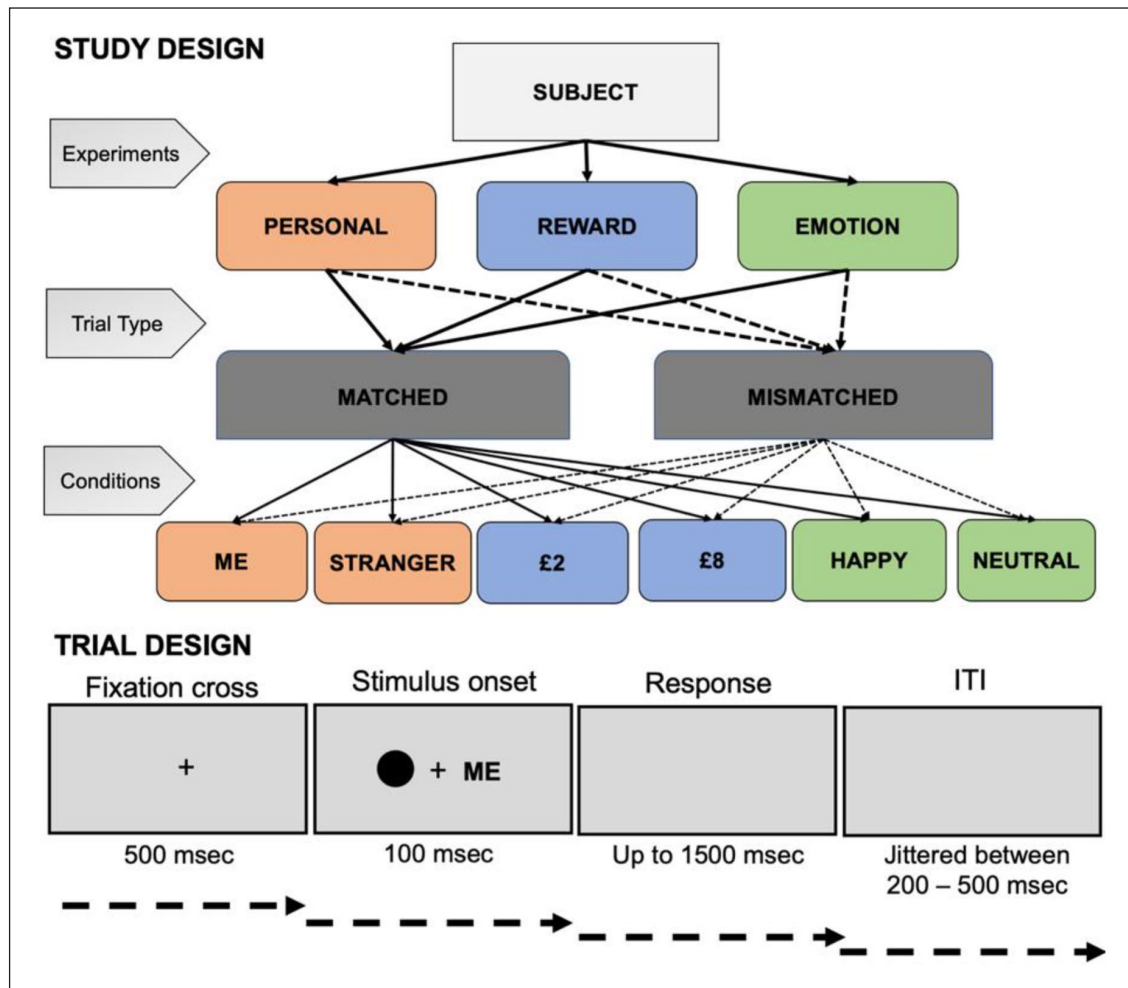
STUDY DESIGN

SUBJECT

Experiments

PERSONAL

REWARD

EMOTION

Trial Type

MATCHED

MISMATCHED

Conditions

ME

STRANGER

£2

£8

HAPPY

NEUTRAL

TRIAL DESIGN

Fixation cross

+

500 msec

Stimulus onset

+ ME

100 msec

Response

Up to 1500 msec

ITI

Jittered between 200 – 500 msec